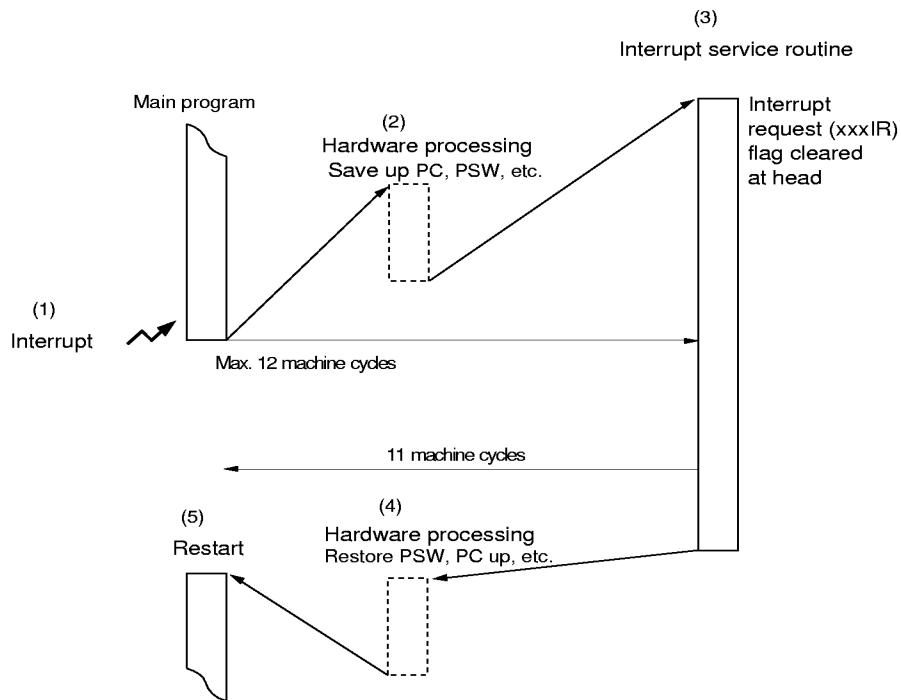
(3)
Interrupt service routine

Main program

(2)
Hardware processing
Save up PC, PSW, etc.

Interrupt request (xxxIR) flag cleared at head

(1)
Interrupt

Max. 12 machine cycles

11 machine cycles

(4)
Hardware processing
Restore PSW, PC up, etc.

(5)
Restart